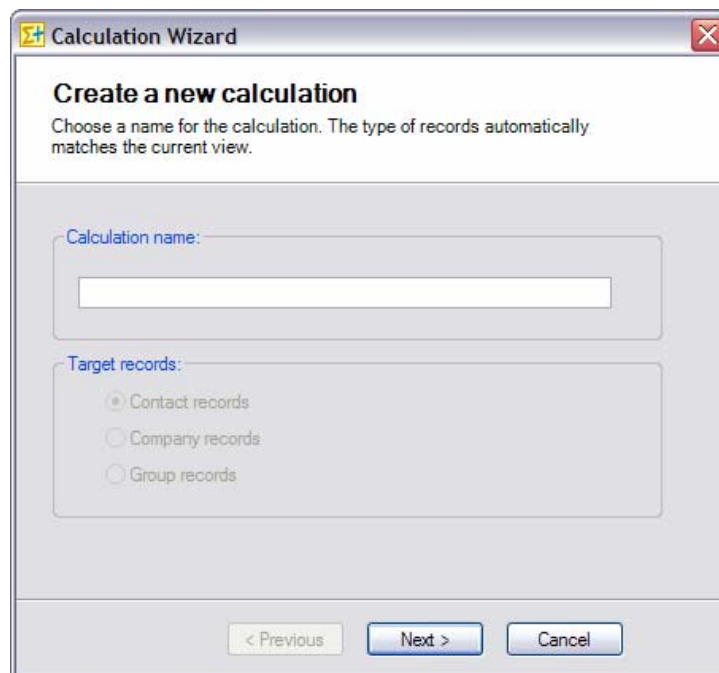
Calculation Wizard

Create a new calculation

Choose a name for the calculation. The type of records automatically matches the current view.

Calculation name:

Target records:

Contact records

Company records

Group records

< Previous

Next >

Cancel